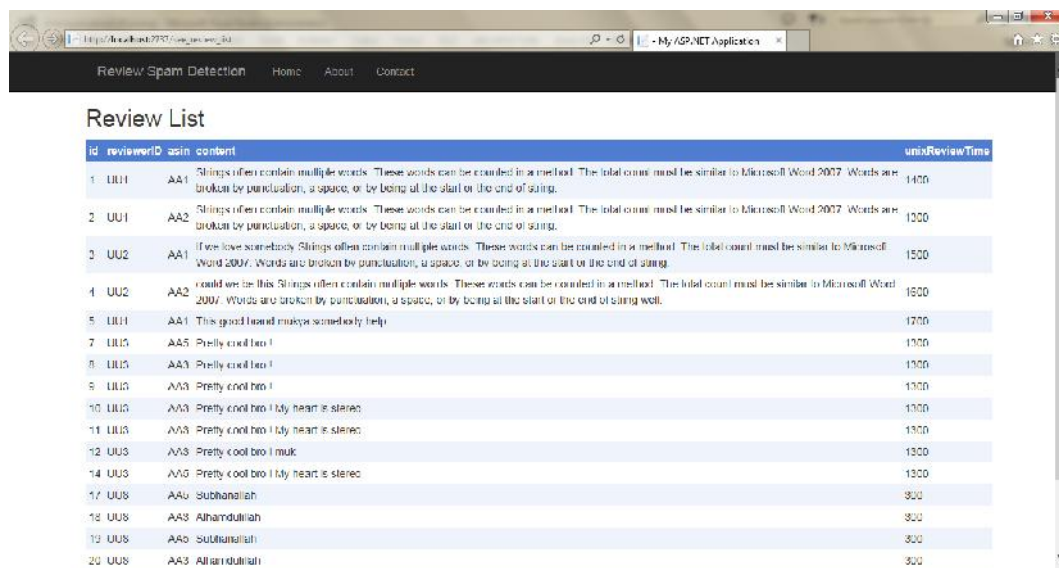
http://localhost:2337/review_list

- My ASP.NET Application

Review Spam Detection Home About Contact

Review List

| id | reviewerID | asin | content | unixReviewTime |
|---|---|---|---|---|
| 1 | UU1 | AA1 | Strings often contain multiple words. These words can be counted in a method. The total count must be similar to Microsoft Word 2007. Words are broken by punctuation, a space, or by being at the start or the end of string. | 1400 |
| 2 | UU1 | AA2 | Strings often contain multiple words. These words can be counted in a method. The total count must be similar to Microsoft Word 2007. Words are broken by punctuation, a space, or by being at the start or the end of string. | 1300 |
| 3 | UU2 | AA1 | If we love somebody Strings often contain multiple words. These words can be counted in a method. The total count must be similar to Microsoft Word 2007. Words are broken by punctuation, a space, or by being at the start or the end of string. | 1500 |
| 4 | UU2 | AA2 | could we be this Strings often contain multiple words. These words can be counted in a method. The total count must be similar to Microsoft Word 2007. Words are broken by punctuation, a space, or by being at the start or the end of string well. | 1600 |
| 5 | UU1 | AA1 | This good brand mukya somebody help | 1700 |
| 7 | UU3 | AA5 | Pretty cool bro ! | 1300 |
| 8 | UU3 | AA3 | Pretty cool bro ! | 1300 |
| 9 | UU3 | AA3 | Pretty cool bro ! | 1300 |
| 10 | UU3 | AA3 | Pretty cool bro ! My heart is stered | 1300 |
| 11 | UU3 | AA3 | Pretty cool bro ! My heart is stered | 1300 |
| 12 | UU3 | AA3 | Pretty cool bro ! muk | 1300 |
| 14 | UU3 | AA5 | Pretty cool bro ! My heart is stered | 1300 |
| 17 | UU8 | AA5 | Subhanallah | 300 |
| 18 | UU8 | AA3 | Alhamdulillah | 300 |
| 19 | UU8 | AA5 | Subhanallah | 300 |
| 20 | UU8 | AA3 | Alhamdulillah | 300 |